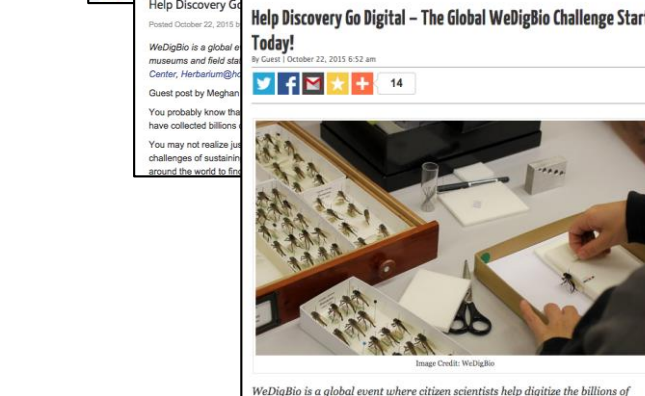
Help Discovery Go

Posted October 22, 2015 b

WeDigBio is a global e museums and field stat Center, Herbarium@h

Guest post by Meghan

You probably know tha have collected billions

You may not realize jus challenges of sustainin around the world to fin

Help Discovery Go Digital – The Global WeDigBio Challenge Start Today!

By Guest | October 22, 2015 6:52 am

14

Image Credit: WeDigBio

WeDigBio is a global event where citizen scientists help digitize the billions of